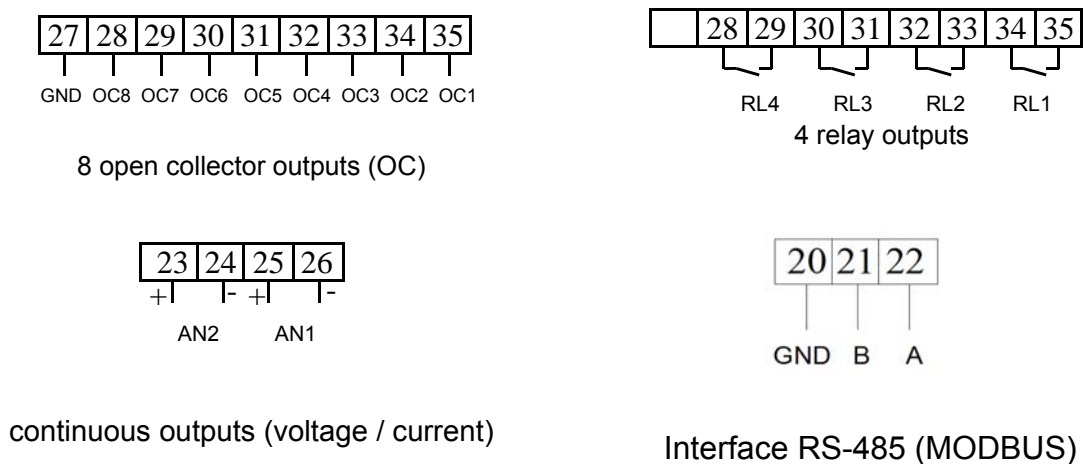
27 28 29 30 31 32 33 34 35

GND OC8 OC7 OC6 OC5 OC4 OC3 OC2 OC1

8 open collector outputs (OC)

28 29 30 31 32 33 34 35

RL4 RL3 RL2 RL1

4 relay outputs

23 24 25 26

+ - + -

AN2 AN1

continuous outputs (voltage / current)

20 21 22

GND B A

Interface RS-485 (MODBUS)